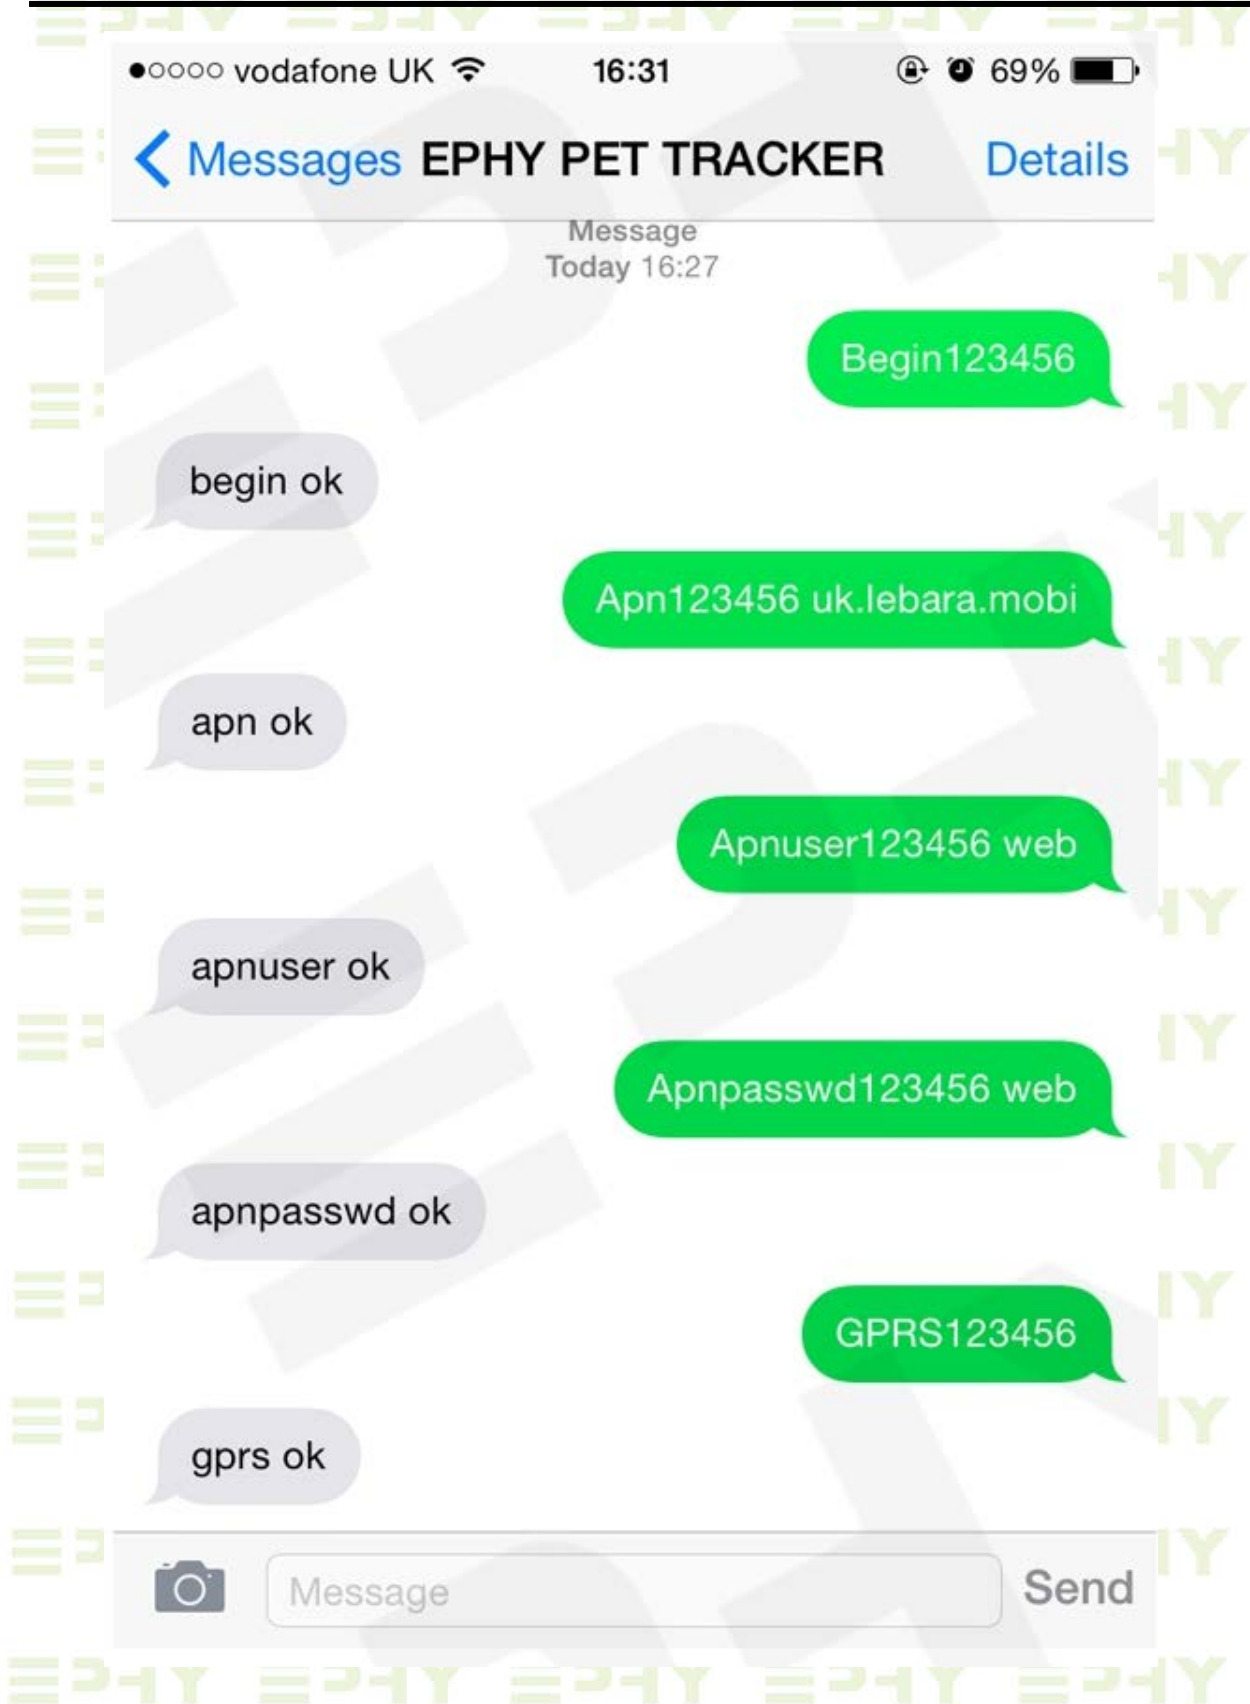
●○○○○ vodafone UK 16:31 69%

Messages EPHY PET TRACKER Details

Message
Today 16:27

Begin123456

begin ok

Apn123456 uk.lebara.mobi

apn ok

Apnuser123456 web

apnuser ok

Apnpasswd123456 web

apnpasswd ok

GPRS123456

gprs ok

Message

Send